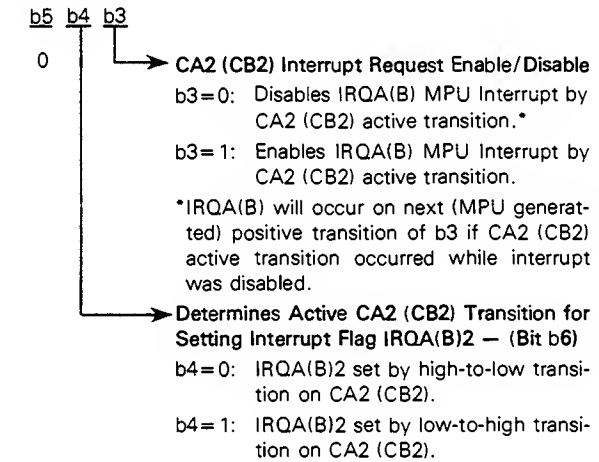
b5 b4 b3

0

CA2 (CB2) Interrupt Request Enable/Disable

b3=0: Disables IRQA(B) MPU Interrupt by CA2 (CB2) active transition.*

b3=1: Enables IRQA(B) MPU Interrupt by CA2 (CB2) active transition.

*IRQA(B) will occur on next (MPU generatted) positive transition of b3 if CA2 (CB2) active transition occurred while interrupt was disabled.

Determines Active CA2 (CB2) Transition for Setting Interrupt Flag IRQA(B)2 — (Bit b6)

b4=0: IRQA(B)2 set by high-to-low transition on CA2 (CB2).

b4=1: IRQA(B)2 set by low-to-high transition on CA2 (CB2).